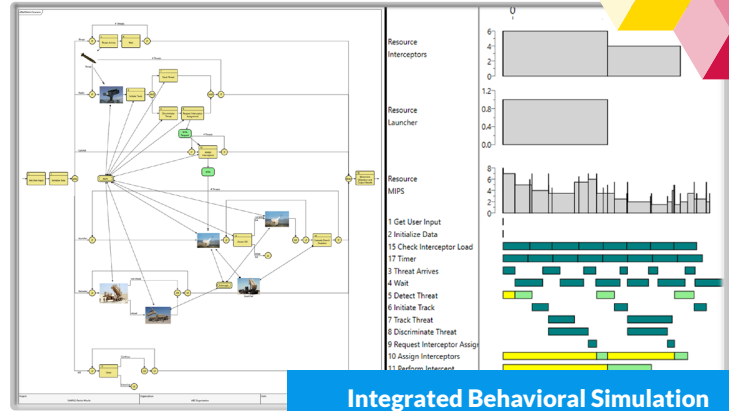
0

Resource Interceptors

6
4
2
0

Resource Launcher

1.2
0.8
0.4
0

Resource MIPS

8
6
4
2
0

1 Get User Input
2 Initialize Data
15 Check Interceptor Load
17 Timer
3 Threat Arrives
4 Wait
5 Detect Threat
6 Initiate Track
7 Track Threat
8 Discriminate Threat
9 Request Interceptor Assig
10 Assign Interceptors
11 Perform Intercept

Integrated Behavioral Simulation